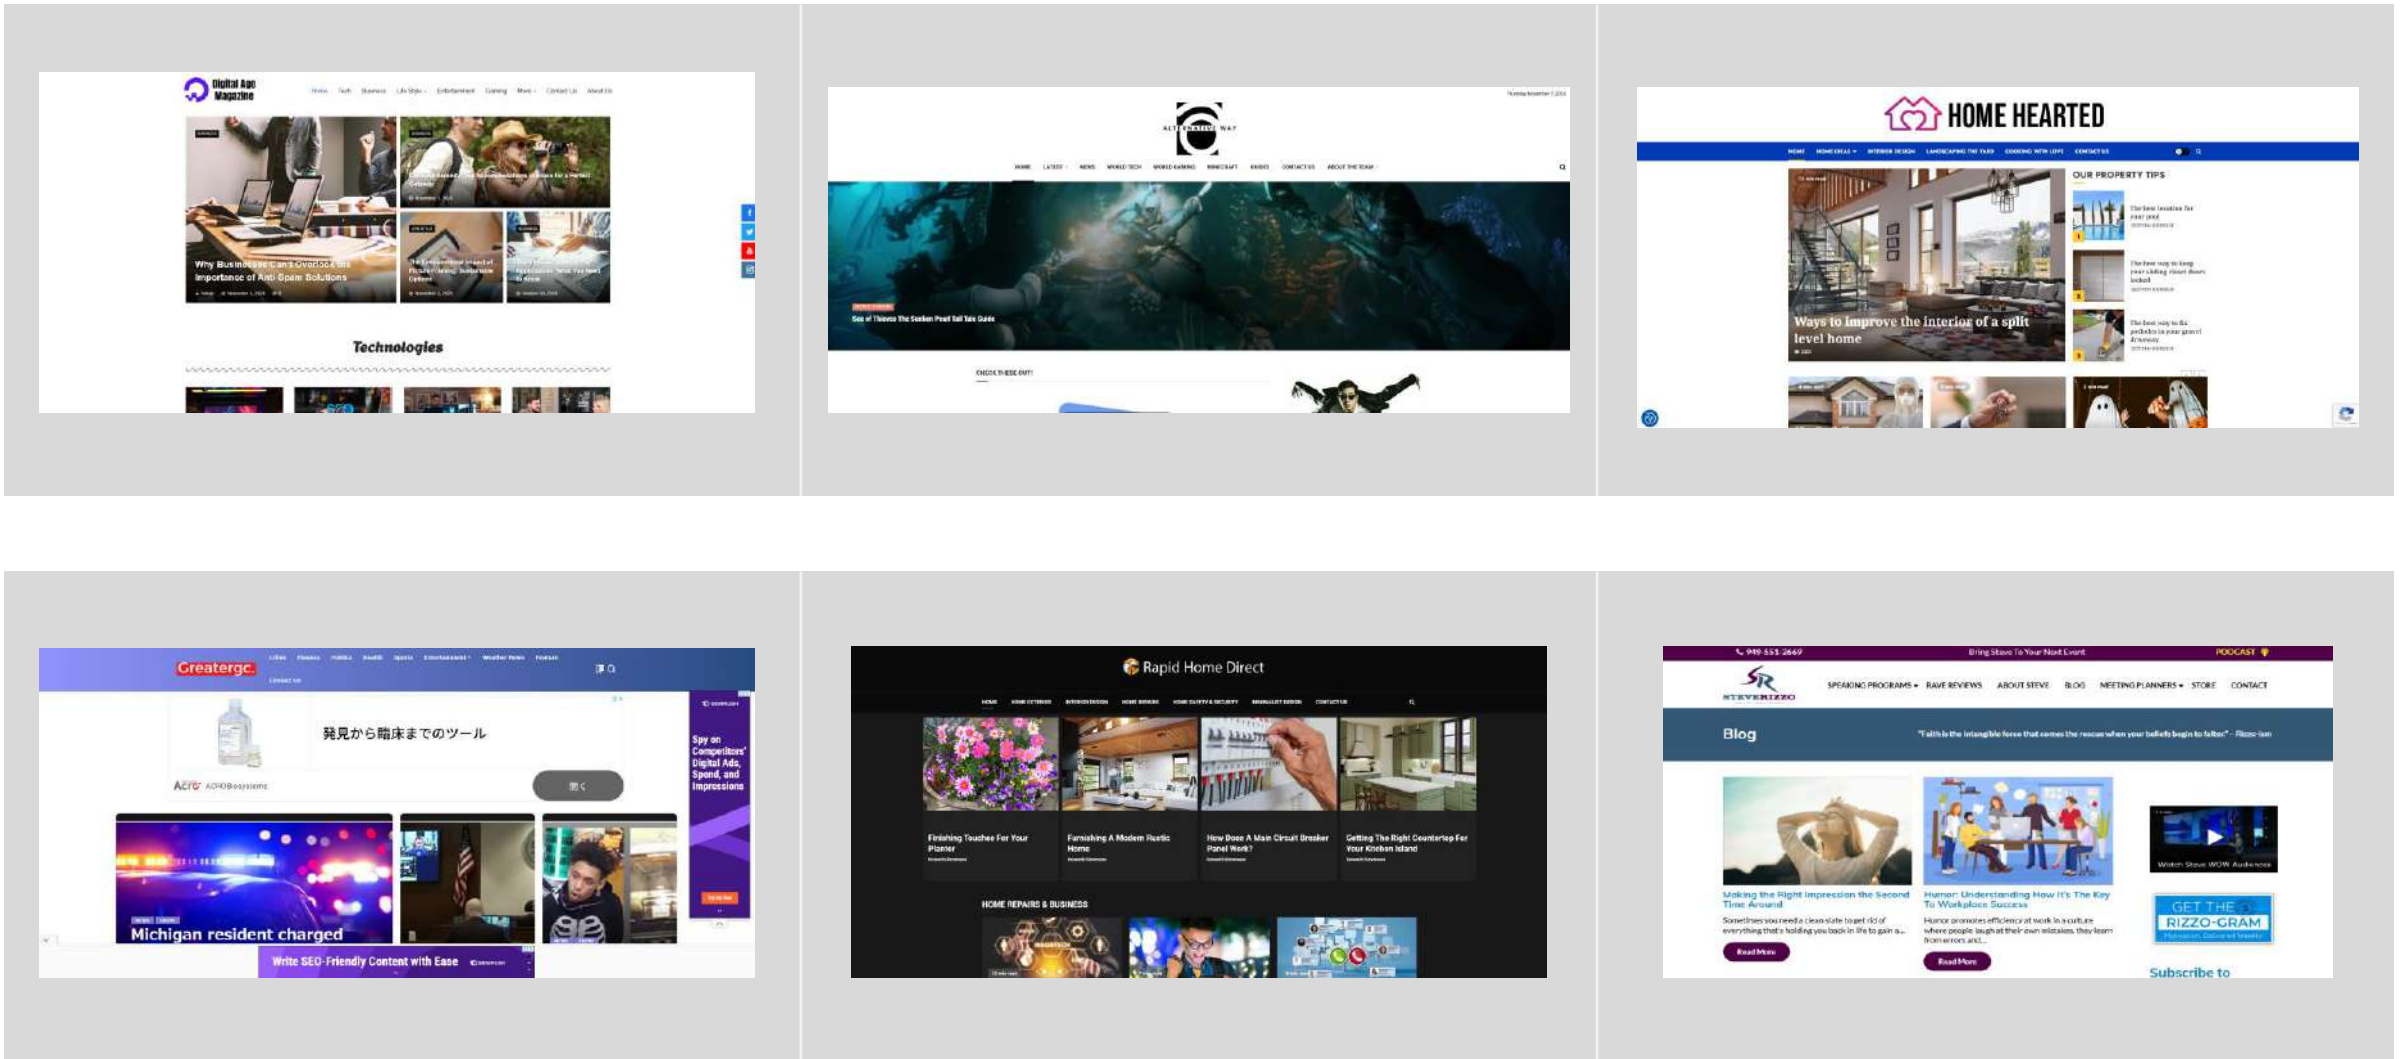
Digital Age Magazine

Home Tech Business Life Style Entertainment Gaming More Contact Us About Us

Why Businesses Can't Overlook the Importance of Anti-Spam Solutions

Technologies

ALTERNATIVE WAY

HOME LATEST NEWS WORLD TECH WORLD GAMING MINECRAFT GUIDES CONTACT US ABOUT THE TEAM

Sea of Thieves The Sunken Pearl Tall Tale Guide

CHECK THESE OUT!

HOME HEARTED

OUR PROPERTY TIPS

Ways to improve the interior of a split level home

Greatergc

Lifes Finance Politics Health Sports Entertainment Weather News Feature

Contact us

発見から臨床までのツール

Acro ACROBiosystems

Spy on Competitors' Digital Ads, Spend, and Impressions

Michigan resident charged

Write SEO-Friendly Content with Ease

Rapid Home Direct

Finishing Touches For Your Planter

Furnishing A Modern Rustic Home

How Does A Main Circuit Breaker Panel Work?

Getting The Right Countertop For Your Kitchen Island

HOME REPAIRS & BUSINESS

949-551-2669

Bring Steve To Your Next Event

PODCAST

STEVE RIZZO

SPEAKING PROGRAMS RAVE REVIEWS ABOUT STEVE BLOG MEETING PLANNERS STORE CONTACT

Blog

"Faith is the intangible force that comes the rescue when your beliefs begin to falter." - Rizzo-ism

Making the Right Impression the Second Time Around

Humor: Understanding How It's The Key To Workplace Success

Read More

Read More

Watch Steve WOW Audiences

GET THE RIZZO-GRAM

Subscribe to